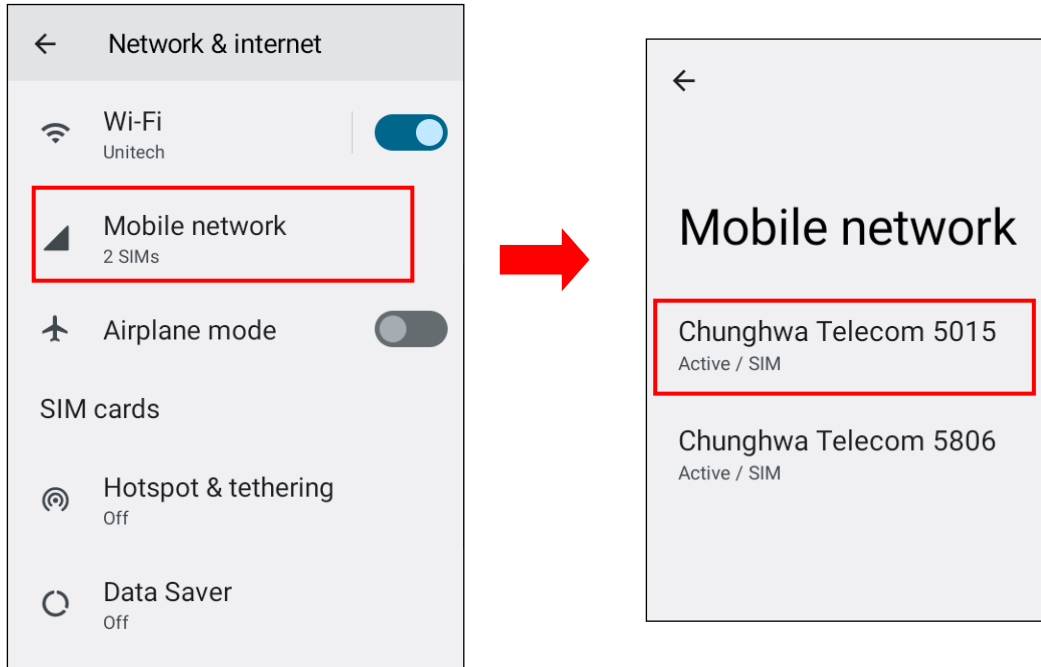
Network & internet

Wi-Fi
Unitech

Mobile network
2 SIMs

Airplane mode

SIM cards

Hotspot & tethering
Off

Data Saver
Off

Mobile network

Chunghwa Telecom 5015
Active / SIM

Chunghwa Telecom 5806
Active / SIM